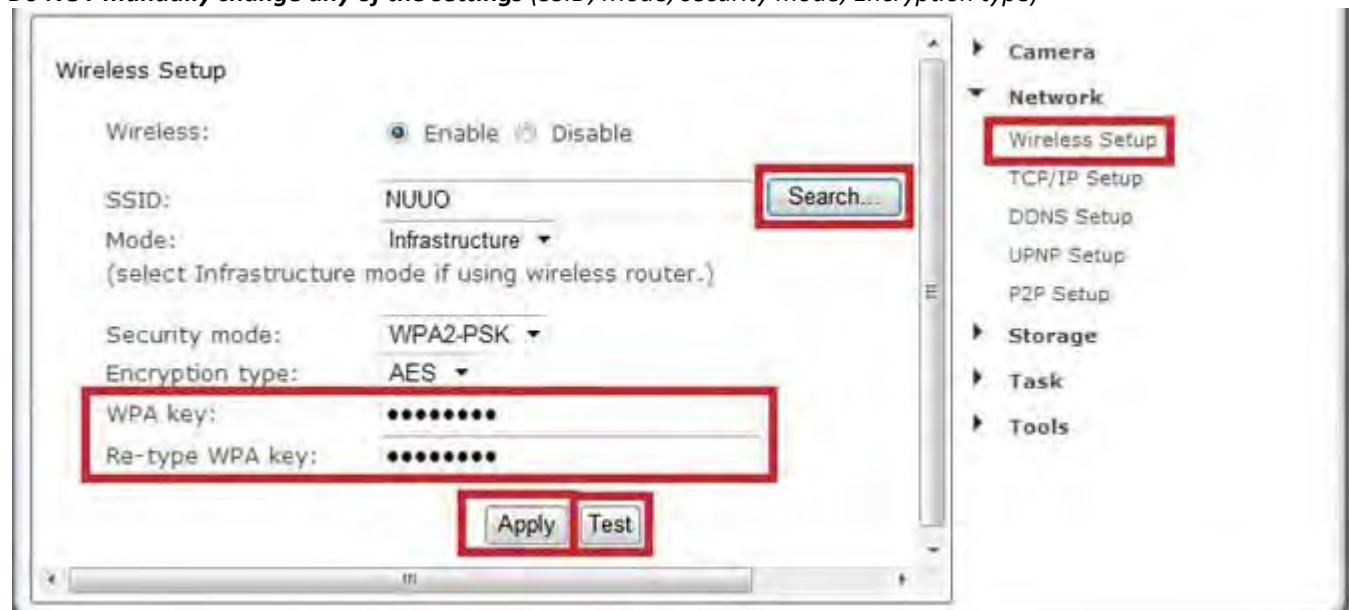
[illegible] manually change any of the settings (SSID, Mode, Security Mode, Encryption type)

Wireless Setup

Wireless: Enable Disable

SSID: NUUO Search...

Mode: Infrastructure

(select Infrastructure mode if using wireless router.)

Security mode: WPA2-PSK

Encryption type: AES

WPA key: ●●●●●●●●●

Re-type WPA key: ●●●●●●●●●

Apply Test

Camera

Network

Wireless Setup

TCP/IP Setup

DDNS Setup

UPNP Setup

P2P Setup

Storage

Task

Tools